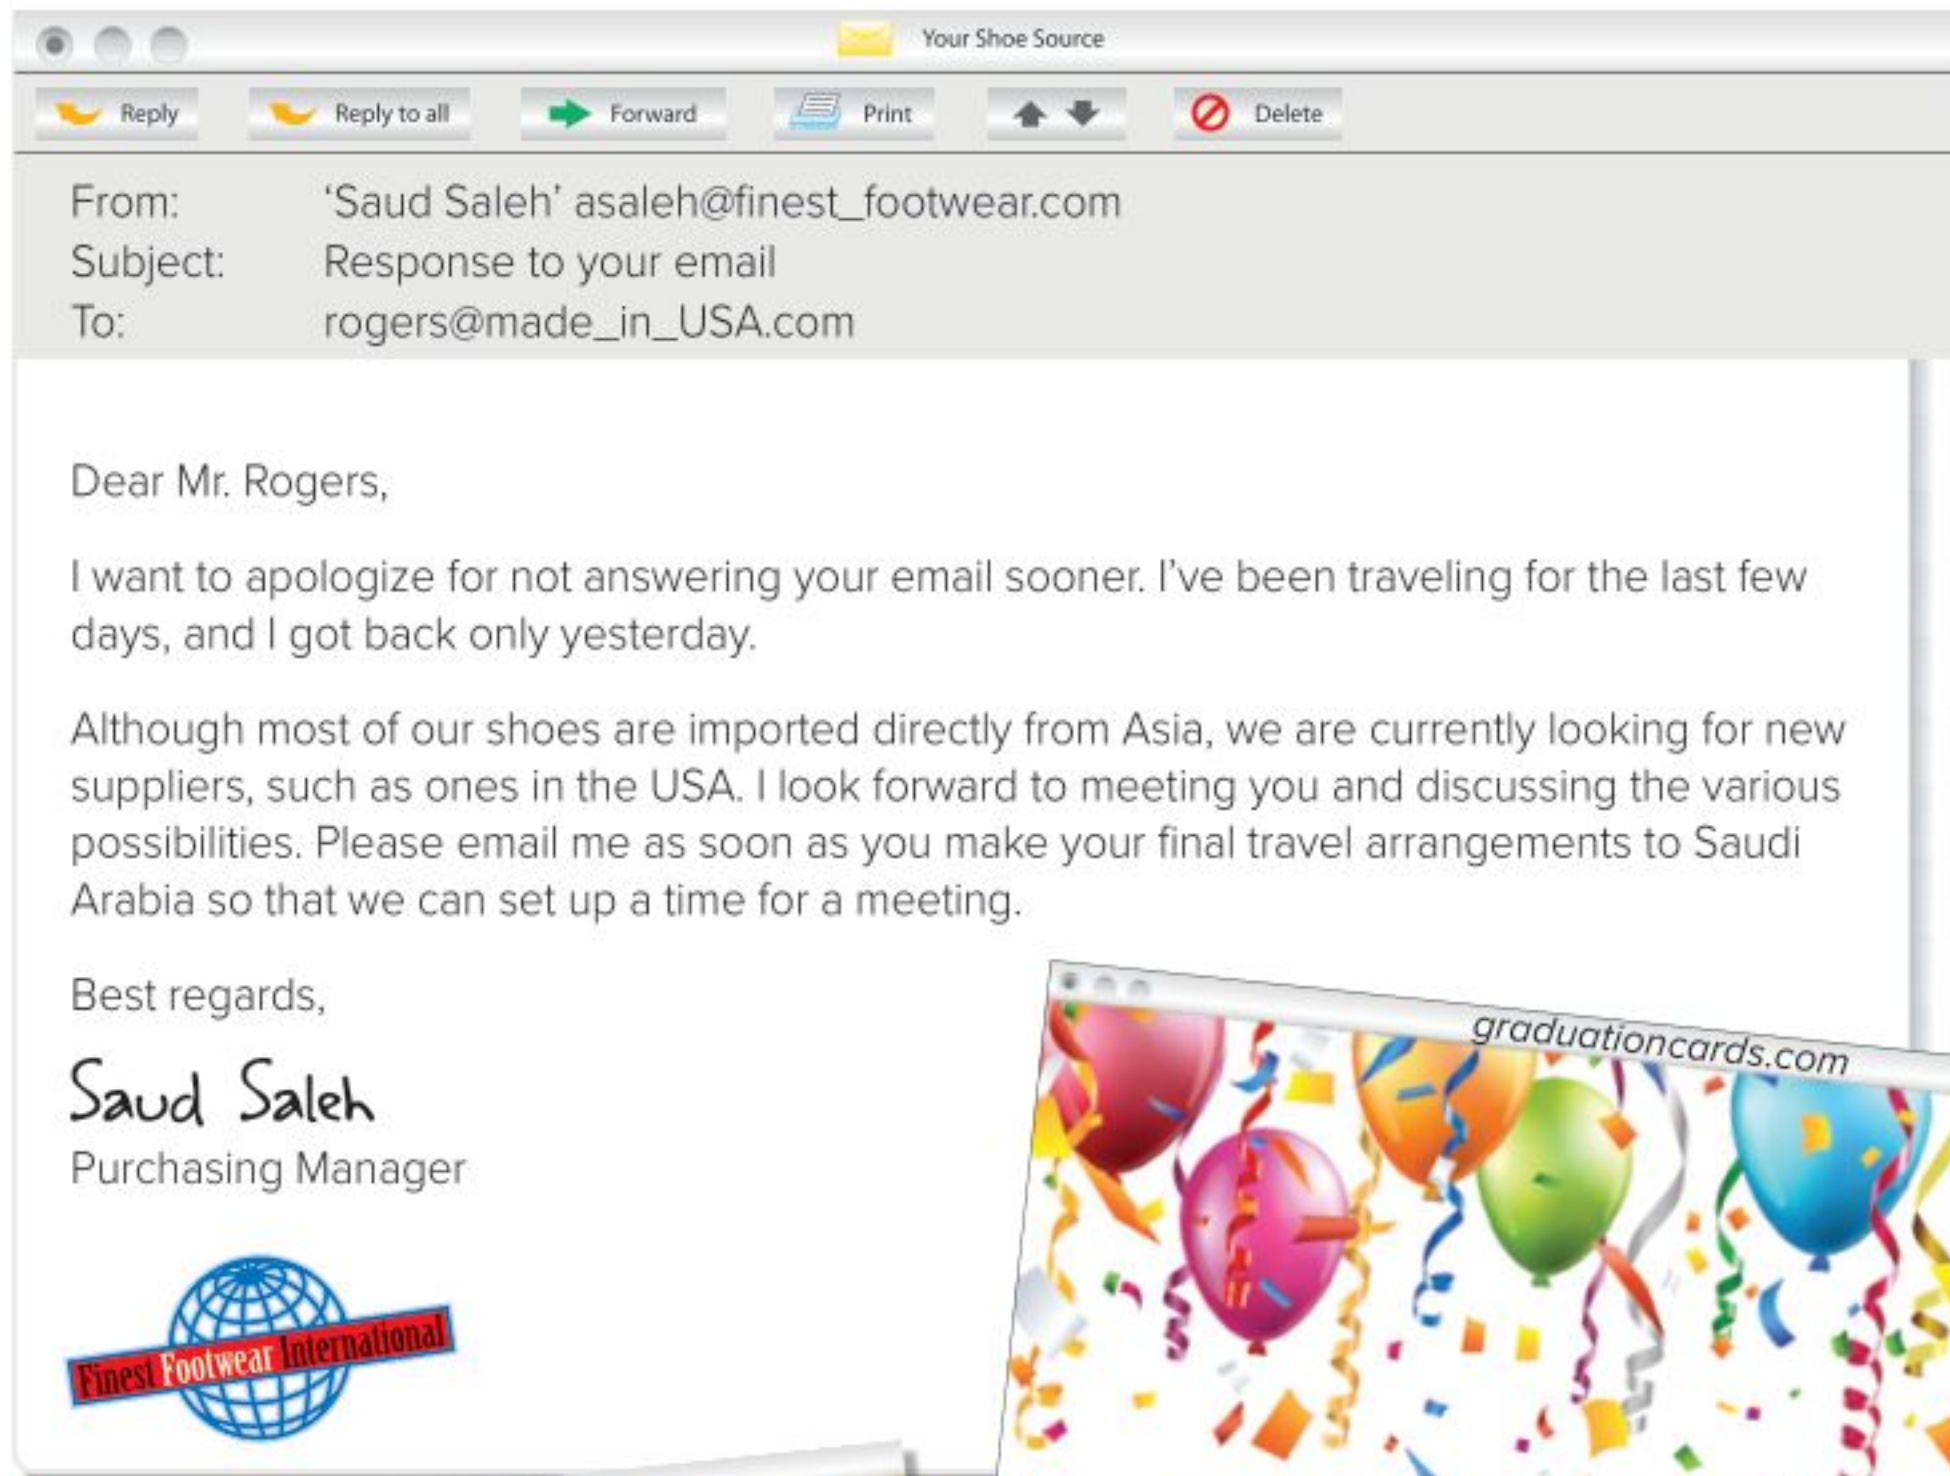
Your Shoe Source

Reply Reply to all Forward Print Delete

From: 'Saud Saleh' asaleh@finest_footwear.com
Subject: Response to your email
To: rogers@made_in_USA.com

Dear Mr. Rogers,

I want to apologize for not answering your email sooner. I've been traveling for the last few days, and I got back only yesterday.

Although most of our shoes are imported directly from Asia, we are currently looking for new suppliers, such as ones in the USA. I look forward to meeting you and discussing the various possibilities. Please email me as soon as you make your final travel arrangements to Saudi Arabia so that we can set up a time for a meeting.

Best regards,

Saud Saleh
Purchasing Manager

Finest Footwear International

graduationcards.com